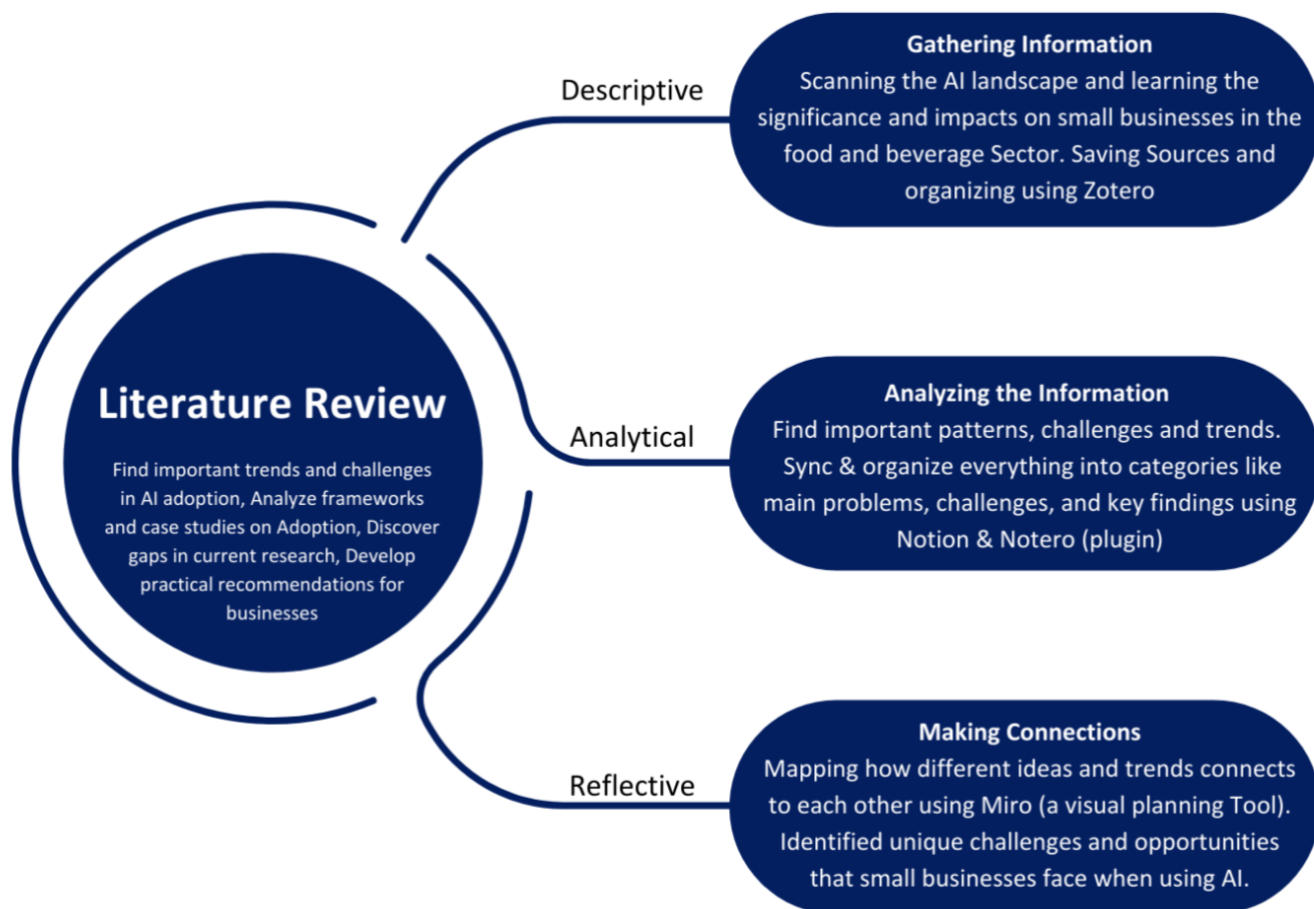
Literature Review

Find important trends and challenges in AI adoption, Analyze frameworks and case studies on Adoption, Discover gaps in current research, Develop practical recommendations for businesses

Descriptive

Gathering Information
Scanning the AI landscape and learning the significance and impacts on small businesses in the food and beverage Sector. Saving Sources and organizing using Zotero

Analytical

Analyzing the Information
Find important patterns, challenges and trends. Sync & organize everything into categories like main problems, challenges, and key findings using Notion & Notero (plugin)

Reflective

Making Connections
Mapping how different ideas and trends connects to each other using Miro (a visual planning Tool). Identified unique challenges and opportunities that small businesses face when using AI.